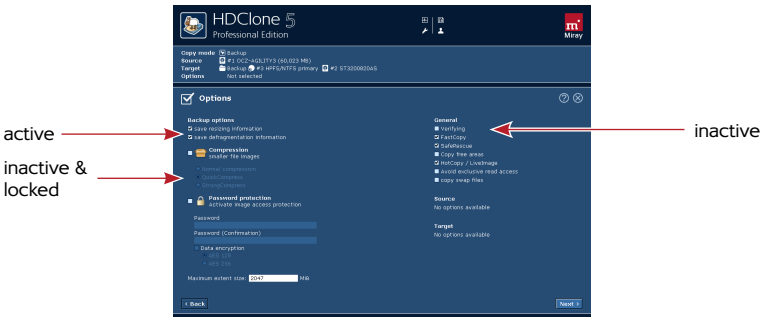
HDClone 5
Professional Edition

Miray

Copy mode Backup
Source #1 OCZ-AGILITY3 (60,023 MB)
Target Backup #3 HPFS/NTFS primary #2 ST3000804S
Options Not selected

Options

active
inactive &
locked
inactive

Backup options
save resizing information
save defragmentation information

Compression
smaller file images

Normal compression
QuickCompress
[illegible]

Password protection
Activate image access protection

Password

Password (Confirmation)

Data encryption
AES 128
AES 256

Maximum extent size: 2047 MiB

General
Verifying
FastCopy
SafeRescue
Copy free areas
HotCopy / LiveImage
Avoid exclusive read access
copy swap files

Source
No options available

Target
No options available

< Back
Next >